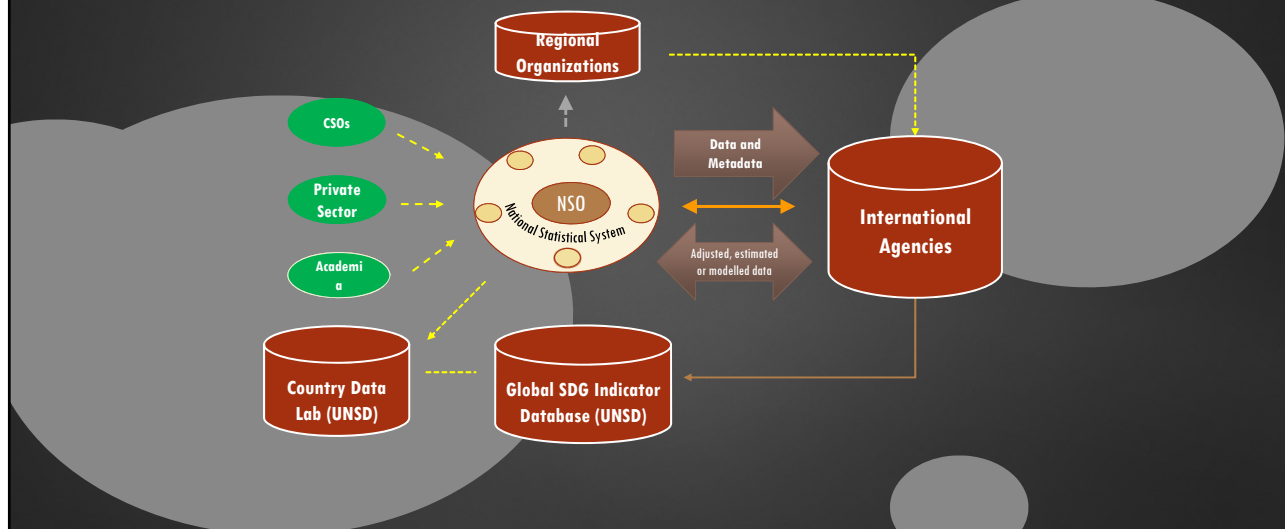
Regional Organizations

CSOs

Private Sector

Academi a

NSO

National Statistical System

Data and Metadata

Adjusted, estimated or modelled data

International Agencies

Country Data Lab (UNSD)

Global SDG Indicator Database (UNSD)